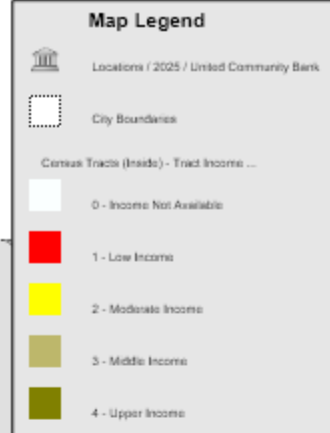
Map Legend

Locations / 2025 / United Community Bank

City Boundaries

Census Tracts (Inside) - Tract Income ...

0 - Income Not Available

1 - Low Income

2 - Moderate Income

3 - Middle Income

4 - Upper Income